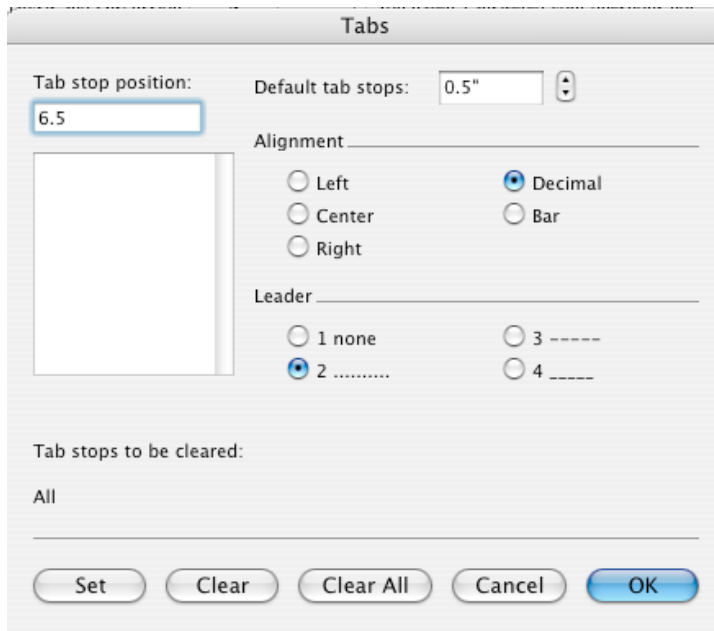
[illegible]

Tabs

Tab stop position:

6.5

Default tab stops: 0.5"

Alignment

Left

Center

Right

Decimal

Bar

Leader

1 none

2 ..........

3 -----

4 _____

Tab stops to be cleared:

All

Set

Clear

Clear All

Cancel

OK